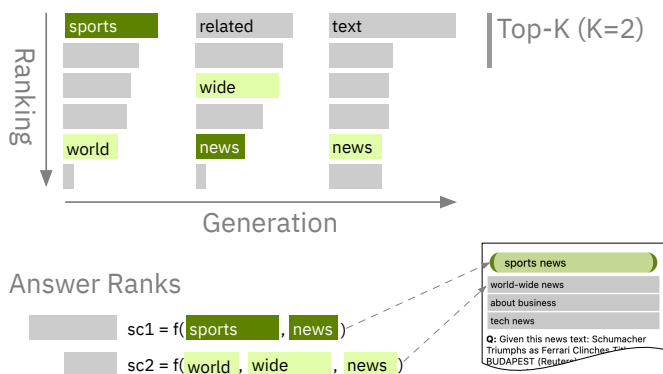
sports
related
text
Top-K (K=2)
Ranking
wide
world
news
news
Generation

Answer Ranks
sc1 = f( sports , news )
sc2 = f( world , wide , news )

sports news
world-wide news
about business
tech news
Q: Given this news text: Schumacher Triumphs as Ferrari Clinches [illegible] BUDAPEST (Reuters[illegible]